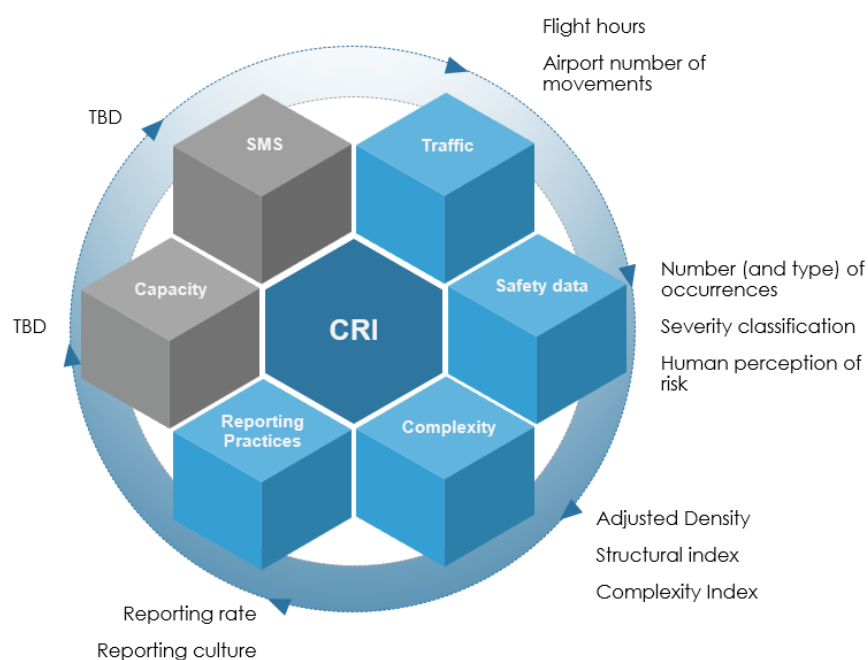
Flight hours

Airport number of movements

TBD

SMS

Traffic

Capacity

CRI

Safety data

Number (and type) of occurrences

Severity classification

Human perception of risk

TBD

Reporting Practices

Complexity

Adjusted Density

Structural index

Complexity Index

Reporting rate

Reporting culture